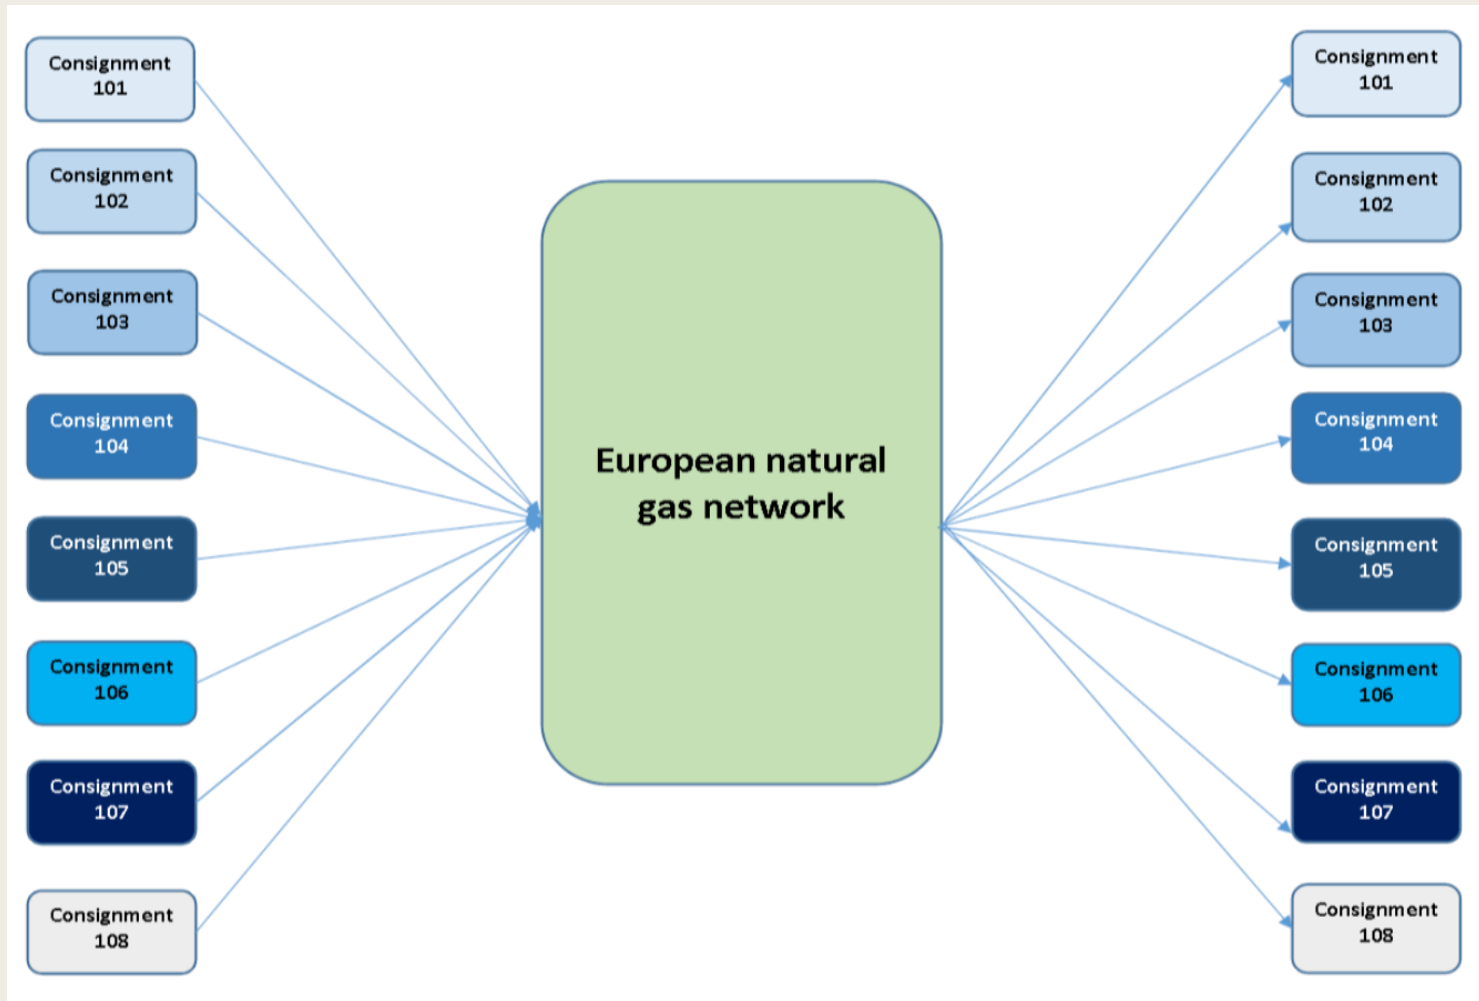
Consignment 101

Consignment 102

Consignment 103

Consignment 104

Consignment 105

Consignment 106

Consignment 107

Consignment 108

European natural gas network

Consignment 101

Consignment 102

Consignment 103

Consignment 104

Consignment 105

Consignment 106

Consignment 107

Consignment 108